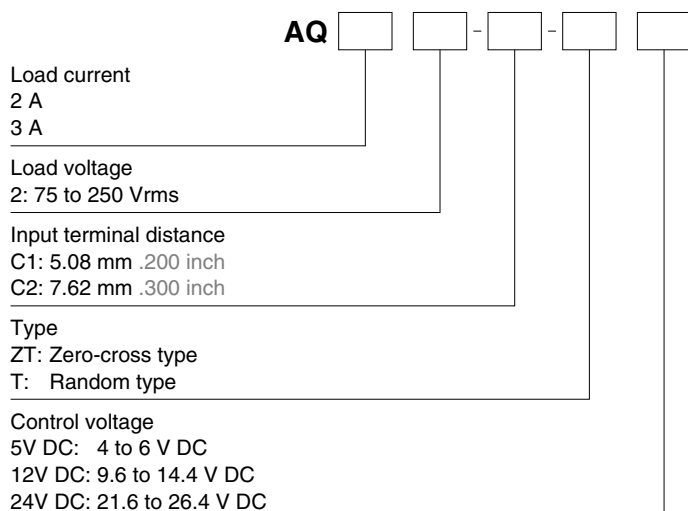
AQ [ ] [ ] - [ ] - [ ] [ ]

Load current
2 A
3 A

Load voltage
2: 75 to 250 Vrms

Input terminal distance
C1: 5.08 mm .200 inch
C2: 7.62 mm .300 inch

Type
ZT: Zero-cross type
T: Random type

Control voltage
5V DC: 4 to 6 V DC
12V DC: 9.6 to 14.4 V DC
24V DC: 21.6 to 26.4 V DC